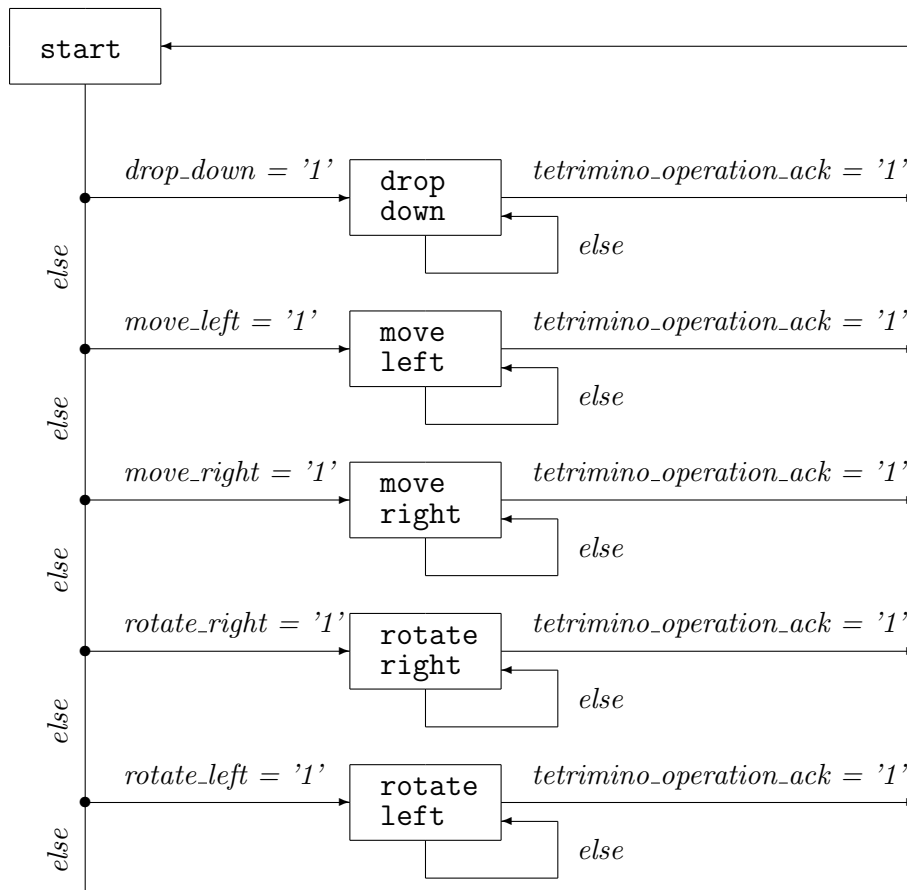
start

drop_down = '1'

drop down

tetrimino_operation_ack = '1'

else

else

move_left = '1'

move left

tetrimino_operation_ack = '1'

else

else

move_right = '1'

move right

tetrimino_operation_ack = '1'

else

else

rotate_right = '1'

rotate right

tetrimino_operation_ack = '1'

else

else

rotate_left = '1'

rotate left

tetrimino_operation_ack = '1'

else

else